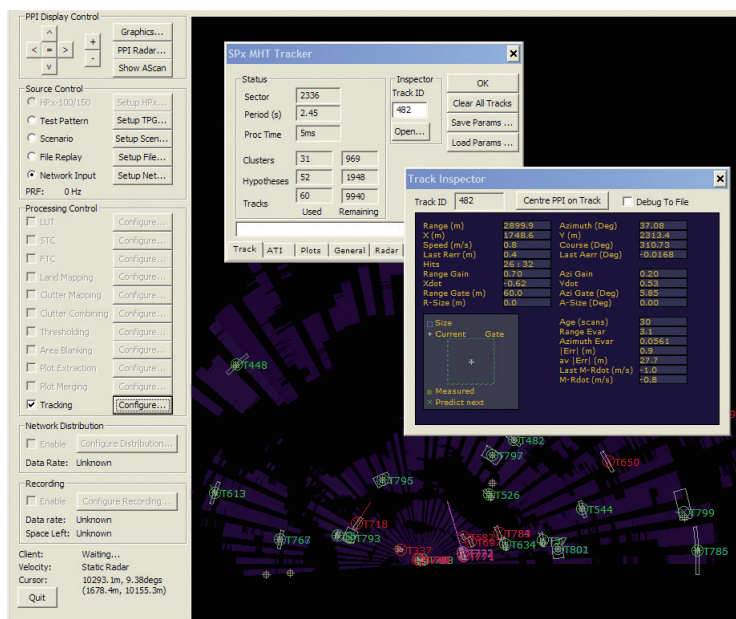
PPI Display Control
Graphics...
PPI Radar...
Show AScan
<
=
>
^
v
+
-

Source Control
HPx-100/150
Setup HPx...
Test Pattern
Setup TPG...
Scenario
Setup Scen...
File Replay
Setup File...
Network Input
Setup Net...
PRF: 0 Hz

Processing Control
LUT
Configure...
STC
Configure...
FTC
Configure...
Land Mapping
Configure...
Clutter Mapping
Configure...
Clutter Combining
Configure...
Thresholding
Configure...
Area Blanking
Configure...
Plot Extraction
Configure...
Plot Merging
Configure...
Tracking
Configure...

Network Distribution
Enable
Configure Distribution...
Data Rate: Unknown

Recording
Enable
Configure Recording...
Data rate: Unknown
Space Left: Unknown

Client: Waiting...
Velocity: Static Radar
Cursor: 10293.1m, 9.38degs (1678.4m, 10155.3m)
Quit

SPx MHT Tracker
Status
Sector 2336
Period (s) 2.45
Proc Time 5ms
Clusters 31 969
Hypotheses 52 1948
Tracks 60 9940
Used Remaining
Inspector
Track ID
482
Open...
OK
Clear All Tracks
Save Params ...
Load Params ...
Track ATI Plots General Radar

Track Inspector
Track ID 482
Centre PPI on Track
Debug To File

| | | | |
|---|---|---|---|
| Range (m) | 2899.9 | Azimuth (Deg) | 37.08 |
| X (m) | 1748.6 | Y (m) | 2313.4 |
| Speed (m/s) | 0.8 | Course (Deg) | 310.73 |
| Last Rerr (m) | 0.4 | Last Aerr (Deg) | -0.0168 |
| Hits | 26 : 32 | | |
| Range Gain | 0.70 | Azi Gain | 0.20 |
| Xdot | -0.62 | Ydot | 0.53 |
| Range Gate (m) | 60.0 | Azi Gate (Deg) | 5.85 |
| R-Size (m) | 0.0 | A-Size (Deg) | 0.00 |

Size
Current Gate
Measured
Predict next

| | |
|---|---|
| Age (scans) | 30 |
| Range Evar | 3.1 |
| Azimuth Evar | 0.0561 |
| \|Err\| (m) | 0.9 |
| av \|Err\| (m) | 27.7 |
| Last M-Rdot (m/s) | -1.0 |
| M-Rdot (m/s) | -0.8 |

T448
T482
T797
T650
T613
T795
T526
T544
T799
T718
T784
T767
T793
T634
T801
T785
T337
T772
T788